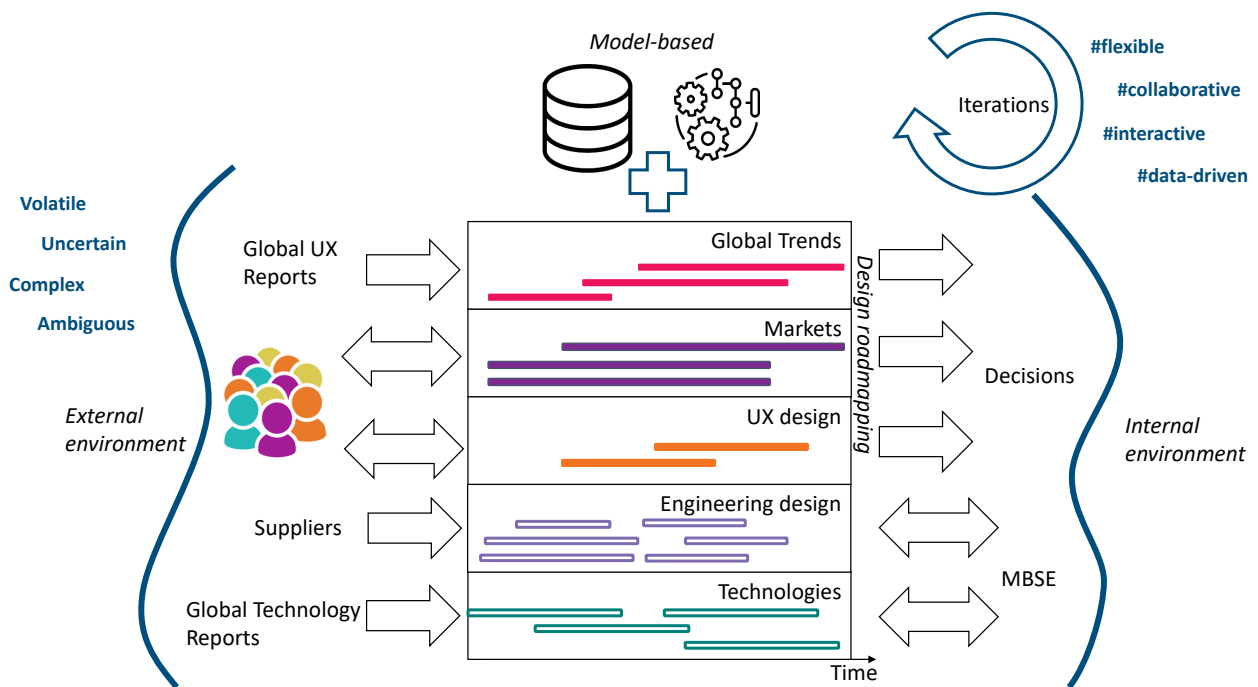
Model-based

Iterations

#flexible

#collaborative

#interactive

#data-driven

Volatile

Uncertain

Complex

Ambiguous

External environment

Global UX Reports

Suppliers

Global Technology Reports

Global Trends

Markets

UX design

Engineering design

Technologies

Time

Design roadmapping

Decisions

MBSE

Internal environment